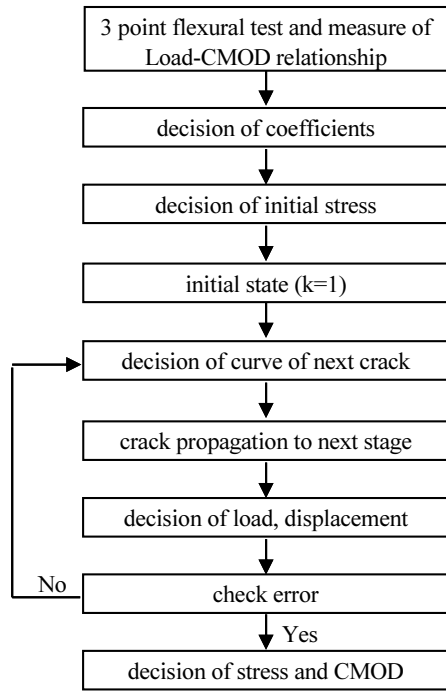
3 point flexural test and measure of Load-CMOD relationship

decision of coefficients

decision of initial stress

initial state (k=1)

decision of curve of next crack

crack propagation to next stage

decision of load, displacement

No

check error

Yes

decision of stress and CMOD